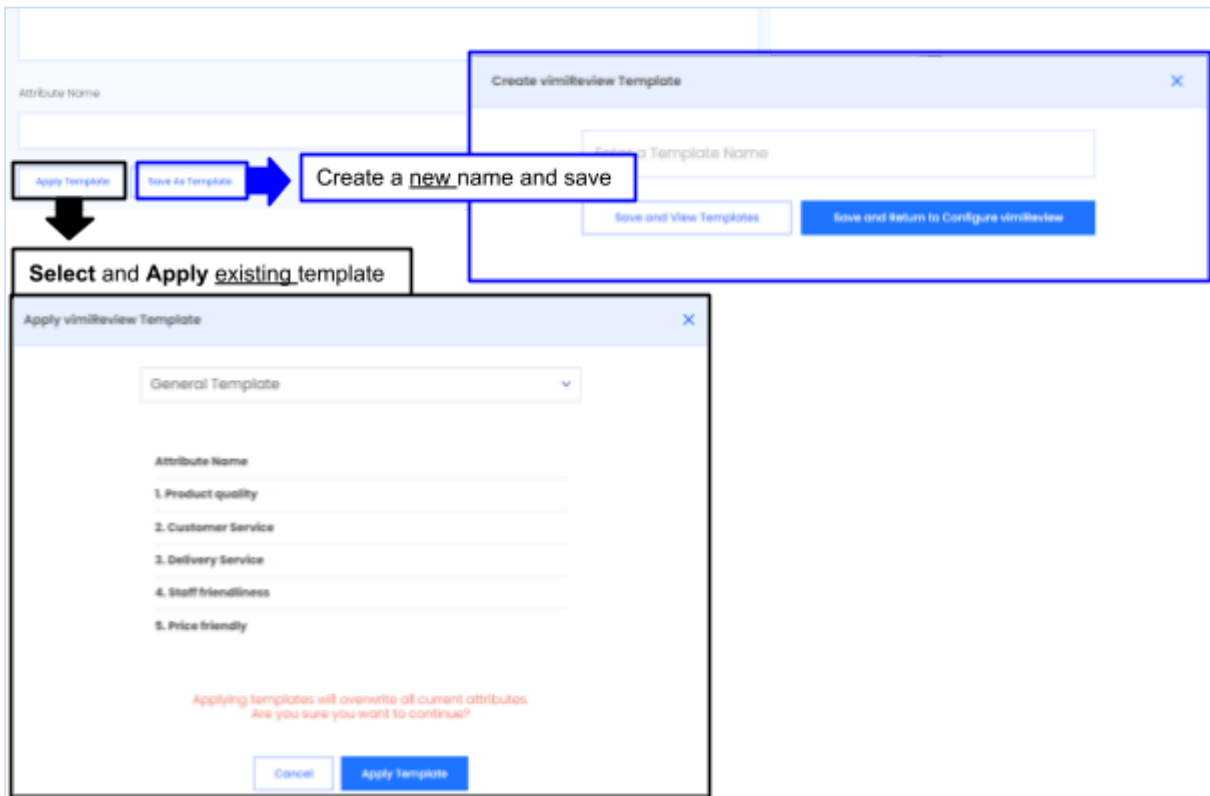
Attribute Name

Apply Template

Save As Template

Create a new name and save

Create vimiReview Template

×

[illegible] Template Name

Save and View Templates

Save and Return to Configure vimiReview

Select and Apply existing template

Apply vimiReview Template

×

General Template

Attribute Name

1. Product quality

2. Customer Service

3. Delivery Service

4. Staff friendliness

5. Price friendly

Applying templates will overwrite all current attributes. Are you sure you want to continue?

Cancel

Apply Template